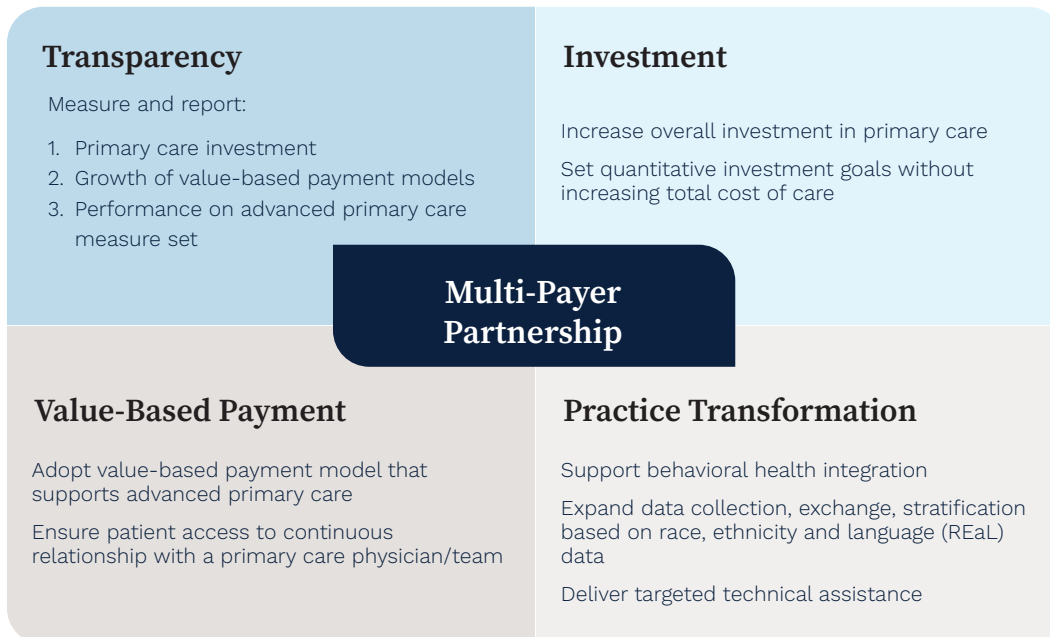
Transparency

Measure and report:

1. Primary care investment
2. Growth of value-based payment models
3. Performance on advanced primary care measure set

Investment

Increase overall investment in primary care

Set quantitative investment goals without increasing total cost of care

Multi-Payer Partnership

Value-Based Payment

Adopt value-based payment model that supports advanced primary care

Ensure patient access to continuous relationship with a primary care physician/team

Practice Transformation

Support behavioral health integration

Expand data collection, exchange, stratification based on race, ethnicity and language (REaL) data

Deliver targeted technical assistance